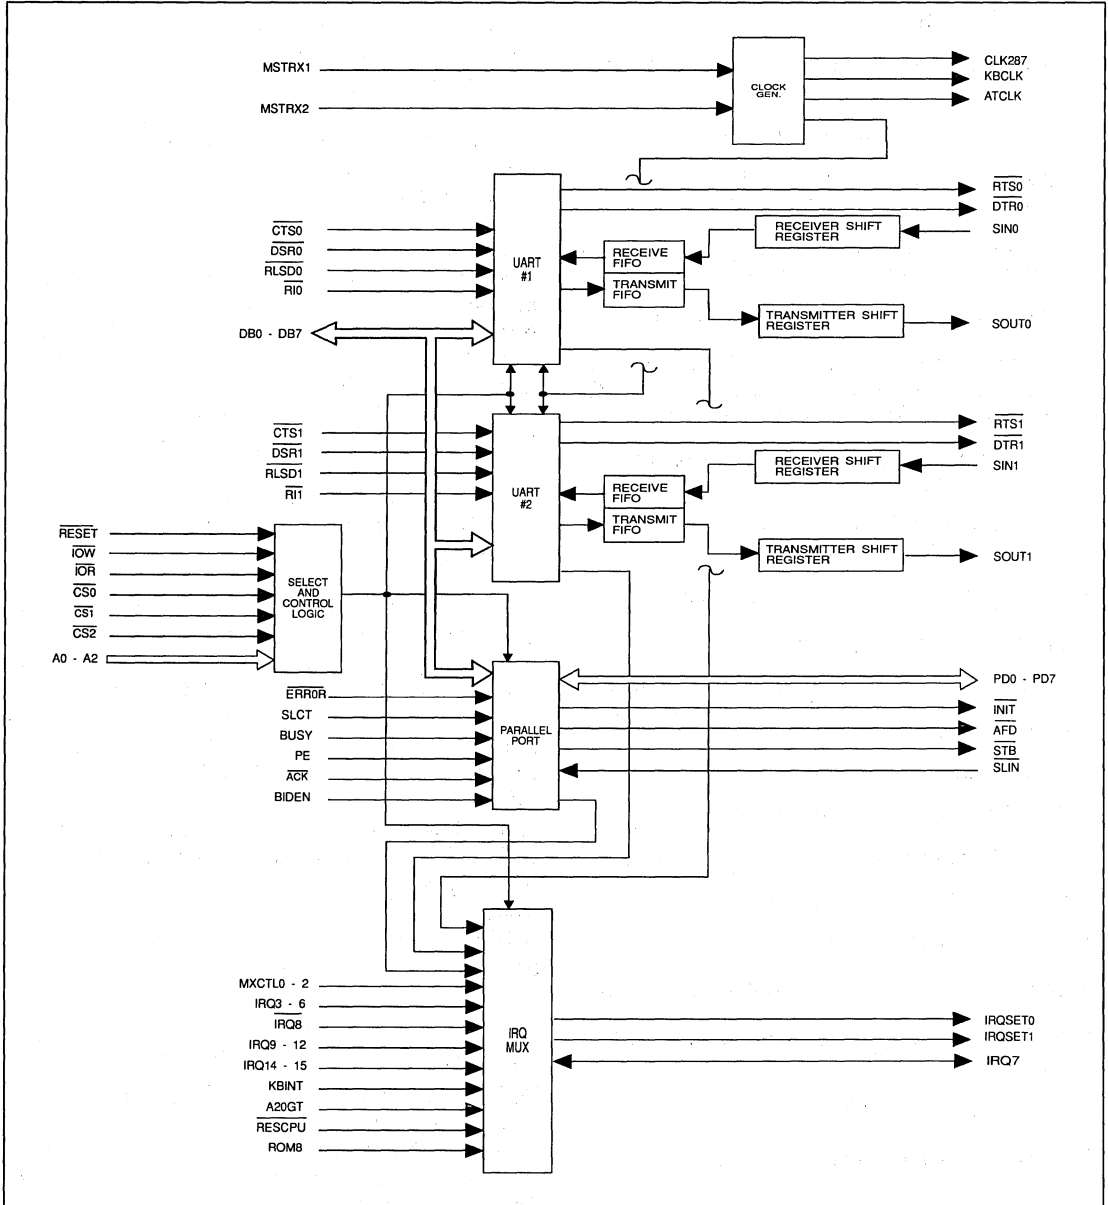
MSTRX1
MSTRX2
CLOCK GEN.
CLK287
KBCLK
ATCLK
$\overline{RTS0}$
$\overline{DTR0}$
$\overline{CTS0}$
$\overline{DSR0}$
$\overline{RLSD0}$
$\overline{RI0}$
UART #1
RECEIVE FIFO
TRANSMIT FIFO
RECEIVER SHIFT REGISTER
SIN0
TRANSMITTER SHIFT REGISTER
SOUT0
DB0 - DB7
$\overline{RTS1}$
$\overline{DTR1}$
$\overline{CTS1}$
$\overline{DSR1}$
$\overline{RLSD1}$
$\overline{RI1}$
UART #2
RECEIVE FIFO
TRANSMIT FIFO
RECEIVER SHIFT REGISTER
SIN1
TRANSMITTER SHIFT REGISTER
SOUT1
$\overline{RESET}$
$\overline{IOW}$
$\overline{IOR}$
$\overline{CS0}$
$\overline{CS1}$
$\overline{CS2}$
A0 - A2
SELECT AND CONTROL LOGIC
PD0 - PD7
$\overline{ERR0R}$
SLCT
BUSY
PE
$\overline{ACK}$
BIDEN
PARALLEL PORT
$\overline{INIT}$
$\overline{AFD}$
$\overline{STB}$
$\overline{SLIN}$
MXCTL0 - 2
IRQ3 - 6
IRQ8
IRQ9 - 12
IRQ14 - 15
KBINT
A20GT
$\overline{RESCPU}$
ROM8
IRQ MUX
IRQSET0
IRQSET1
IRQ7